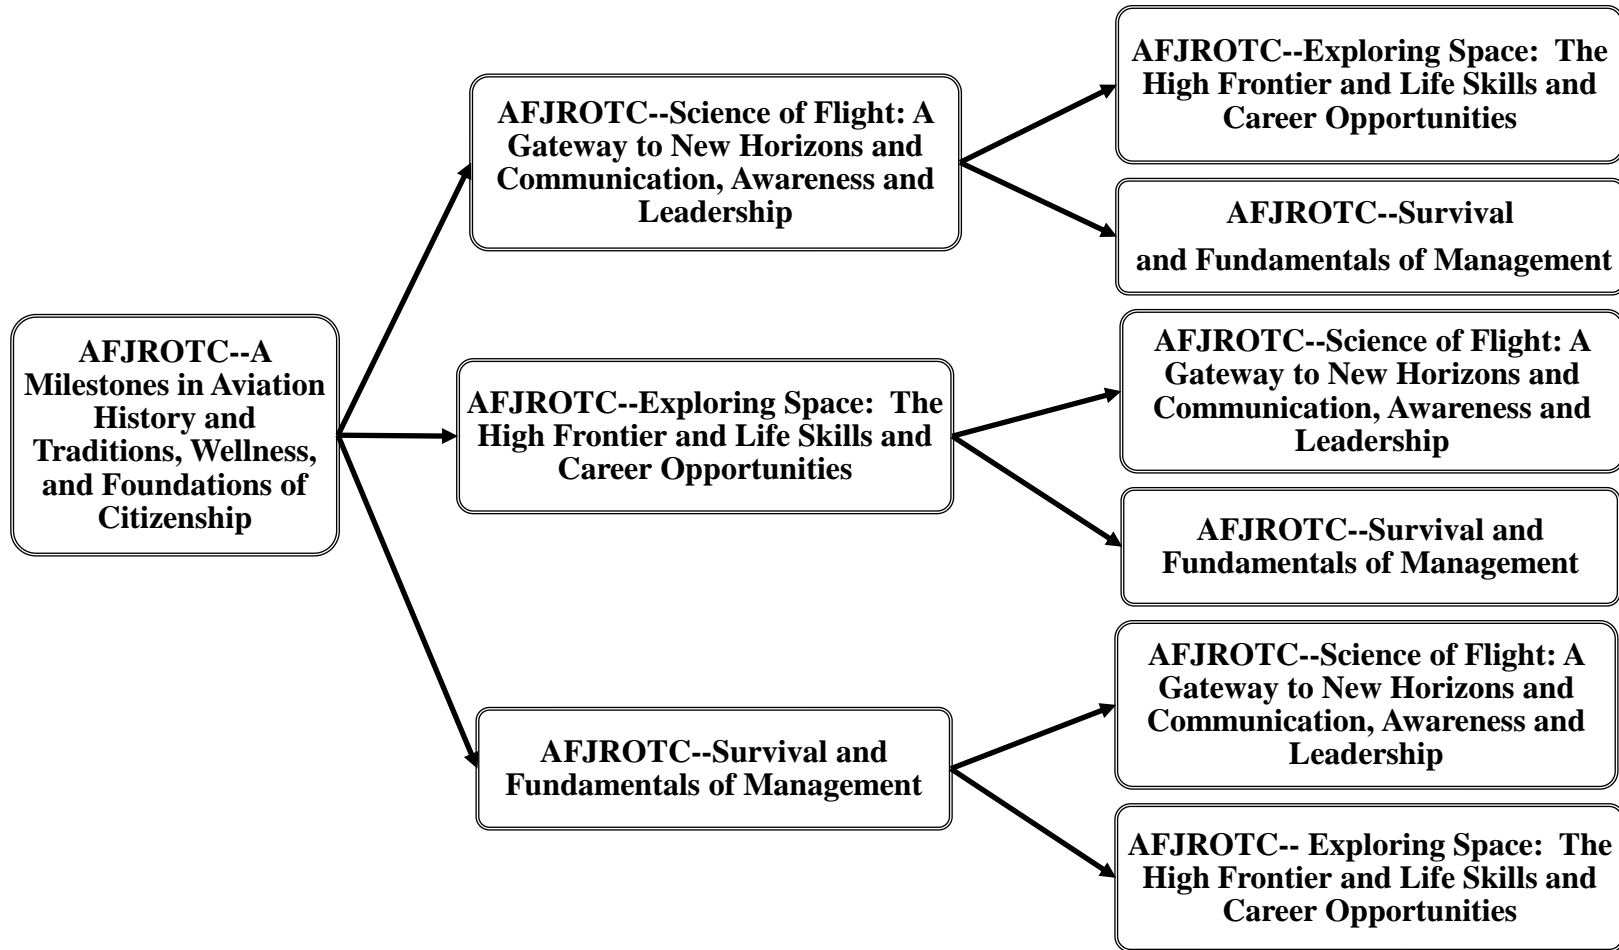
AFJROTC--A Milestones in Aviation History and Traditions, Wellness, and Foundations of Citizenship

AFJROTC--Science of Flight: A Gateway to New Horizons and Communication, Awareness and Leadership

AFJROTC--Exploring Space: The High Frontier and Life Skills and Career Opportunities

AFJROTC--Survival

and Fundamentals of Management

AFJROTC--Exploring Space: The High Frontier and Life Skills and Career Opportunities

AFJROTC--Science of Flight: A Gateway to New Horizons and Communication, Awareness and Leadership

AFJROTC--Survival and Fundamentals of Management

AFJROTC--Survival and Fundamentals of Management

AFJROTC--Science of Flight: A Gateway to New Horizons and Communication, Awareness and Leadership

AFJROTC-- Exploring Space: The High Frontier and Life Skills and Career Opportunities